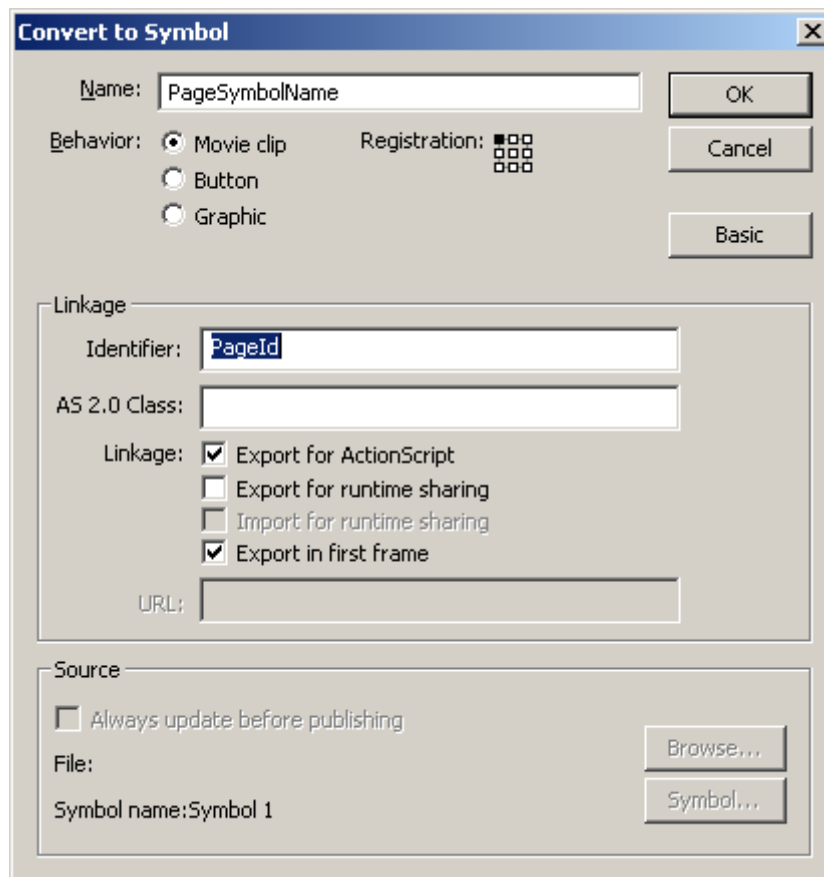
Convert to Symbol

Name: PageSymbolName

OK

Behavior: Movie clip

Button

Graphic

Registration:

Cancel

Basic

Linkage

Identifier: PageId

AS 2.0 Class:

Linkage: Export for ActionScript

Export for runtime sharing

Import for runtime sharing

Export in first frame

URL:

Source

Always update before publishing

File:

Symbol name:Symbol 1

Browse...

Symbol...